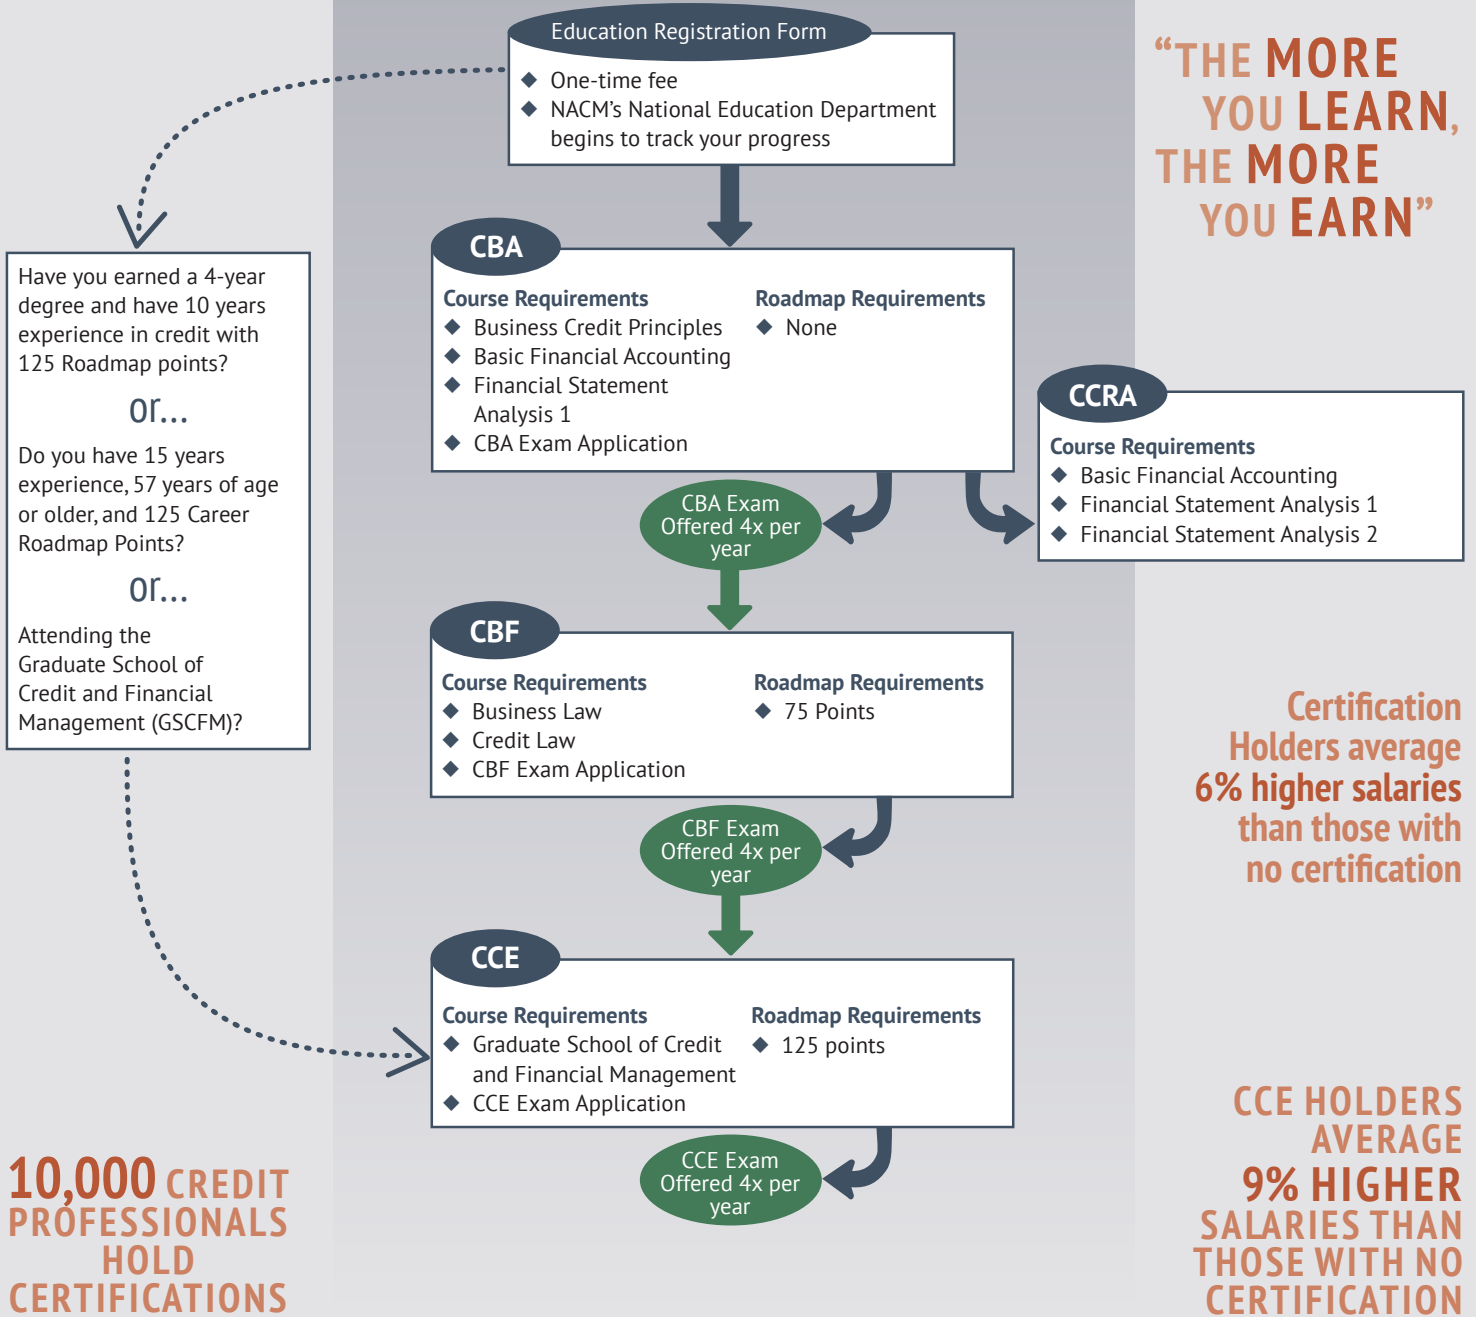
Education Registration Form
◆ One-time fee
◆ NACM's National Education Department begins to track your progress

"THE MORE YOU LEARN, THE MORE YOU EARN"

Have you earned a 4-year degree and have 10 years experience in credit with 125 Roadmap points?

or...

Do you have 15 years experience, 57 years of age or older, and 125 Career Roadmap Points?

or...

Attending the Graduate School of Credit and Financial Management (GSCFM)?

CBA
Course Requirements
◆ Business Credit Principles
◆ Basic Financial Accounting
◆ Financial Statement Analysis 1
◆ CBA Exam Application
Roadmap Requirements
◆ None

CCRA
Course Requirements
◆ Basic Financial Accounting
◆ Financial Statement Analysis 1
◆ Financial Statement Analysis 2

CBA Exam Offered 4x per year

CBF
Course Requirements
◆ Business Law
◆ Credit Law
◆ CBF Exam Application
Roadmap Requirements
◆ 75 Points

Certification Holders average 6% higher salaries than those with no certification

CBF Exam Offered 4x per year

CCE
Course Requirements
◆ Graduate School of Credit and Financial Management
◆ CCE Exam Application
Roadmap Requirements
◆ 125 points

CCE HOLDERS AVERAGE 9% HIGHER SALARIES THAN THOSE WITH NO CERTIFICATION

CCE Exam Offered 4x per year

10,000 CREDIT PROFESSIONALS HOLD CERTIFICATIONS